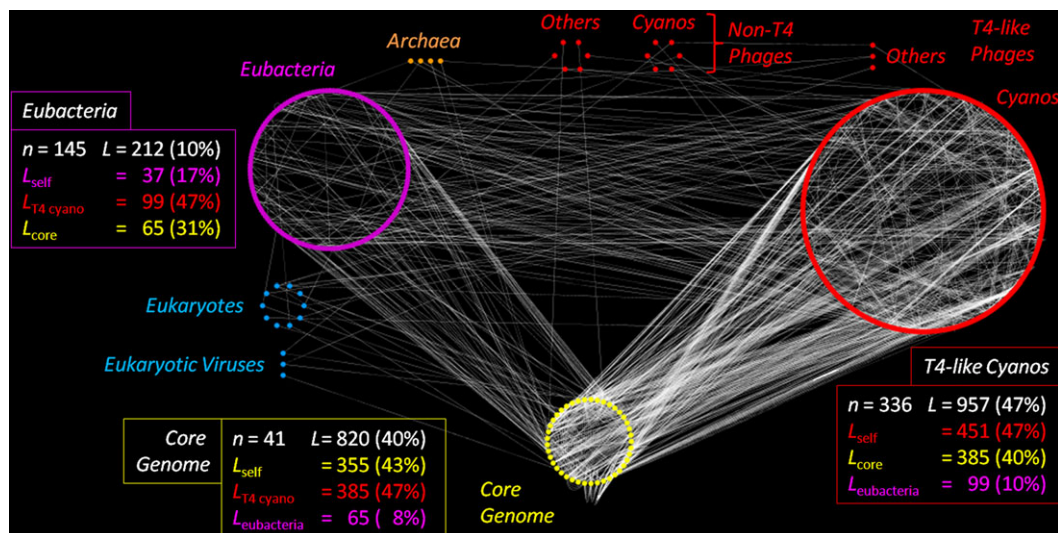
Others Cyanos Non-T4 Phages

T4-like Phages

Archaea

Others

Eubacteria

Cyanos

Eubacteria

$n = 145$ $L = 212$ (10%)
$L_{self}$ = 37 (17%)
$L_{T4\ cyano}$ = 99 (47%)
$L_{core}$ = 65 (31%)

Eukaryotes

Eukaryotic Viruses

T4-like Cyanos

$n = 336$ $L = 957$ (47%)
$L_{self}$ = 451 (47%)
$L_{core}$ = 385 (40%)
$L_{eubacteria}$ = 99 (10%)

Core Genome

$n = 41$ $L = 820$ (40%)
$L_{self}$ = 355 (43%)
$L_{T4\ cyano}$ = 385 (47%)
$L_{eubacteria}$ = 65 ( 8%)

Core Genome